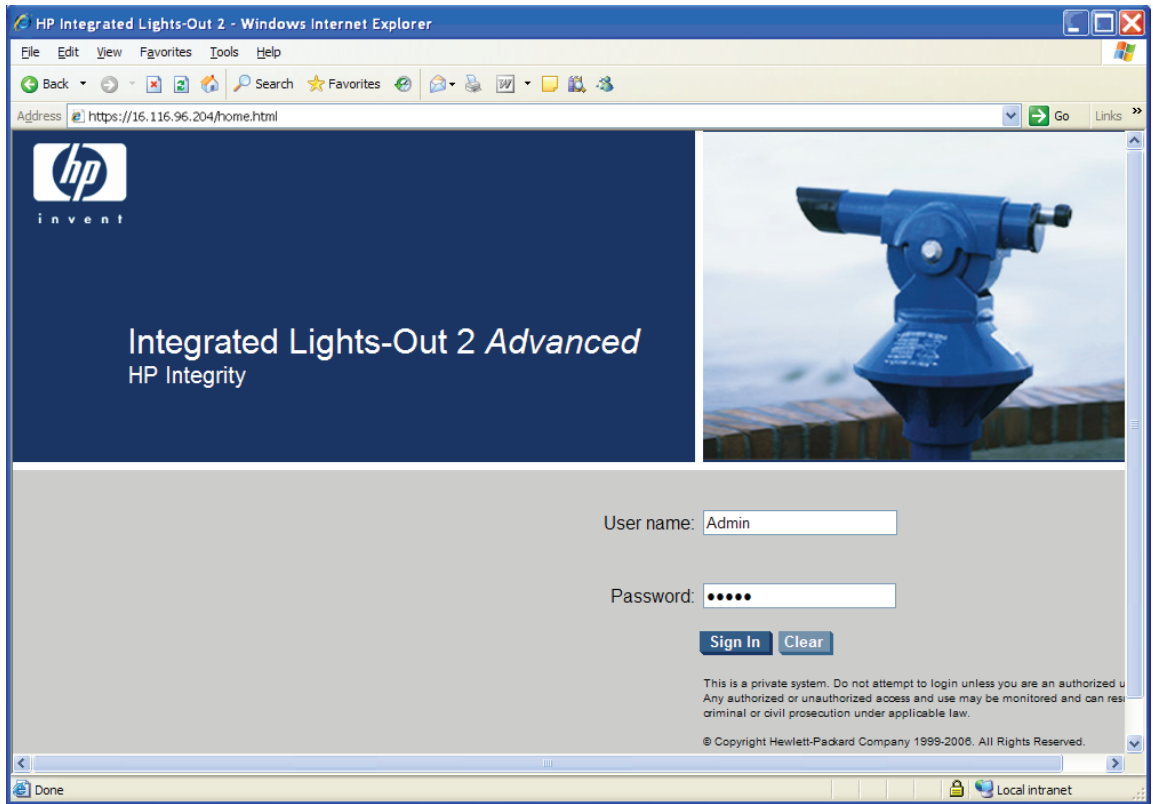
HP Integrated Lights-Out 2 - Windows Internet Explorer

File Edit View Favorites Tools Help

Back Search Favorites

Address https://16.116.96.204/home.html Go Links

hp
invent

Integrated Lights-Out 2 *Advanced*
HP Integrity

User name: Admin

Password: •••••

Sign In Clear

This is a private system. Do not attempt to login unless you are an authorized u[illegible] Any authorized or unauthorized access and use may be monitored and can res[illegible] criminal or civil prosecution under applicable law.

© Copyright Hewlett-Packard Company 1999-2006. All Rights Reserved.

Done Local intranet